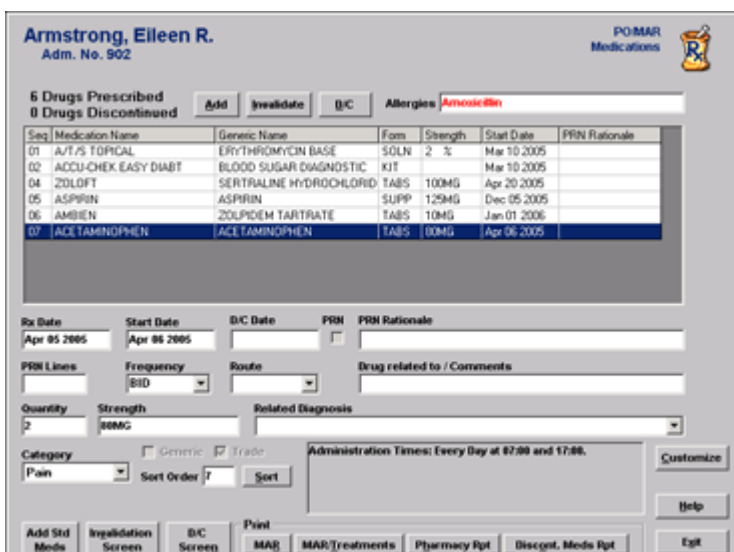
Armstrong, Eileen R.
Adm. No. 902

PO/MAR
Medications

6 Drugs Prescribed
0 Drugs Discontinued

Add | Invalidate | D/C

Allergies Amoxicillin

| Seq | Medication Name | Generic Name | Form | Strength | Start Date | PRN Rationale |
|---|---|---|---|---|---|---|
| 01 | A/T/S TOPICAL | ERYTHROMYCIN BASE | SOLN | 2 % | Mar 10 2005 | |
| 02 | ACCU-CHEK EASY DIABT | BLOOD SUGAR DIAGNOSTIC | KIT | | Mar 10 2005 | |
| 04 | ZOLOFT | SERTRALINE HYDROCHLORID | TABS | 100MG | Apr 20 2005 | |
| 05 | ASPIRIN | ASPIRIN | SUPP | 125MG | Dec 05 2005 | |
| 06 | AMBIEN | ZOLPIDEM TARTRATE | TABS | 10MG | Jan 01 2006 | |
| 07 | ACETAMINOPHEN | ACETAMINOPHEN | TABS | 80MG | Apr 06 2005 | |

Rx Date
Apr 05 2005

Start Date
Apr 06 2005

D/C Date

PRN

PRN Rationale

PRN Lines

Frequency
BID

Route

Drug related to / Comments

Quantity
2

Strength
80MG

Related Diagnosis

Category
Pain

Generic
Trade

Sort Order 7
Sort

Administration Times: Every Day at 07:00 and 17:00.

Customize

Help

Add Std Meds
Invalidation Screen
D/C Screen

Print
MAR
MAR/Treatments
Pharmacy Rpt
Discont. Meds Rpt

Exit